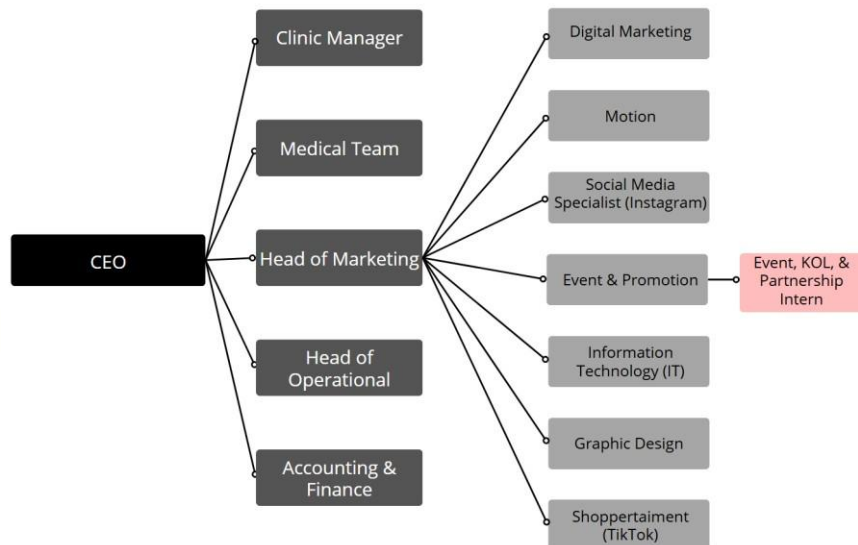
CEO

Clinic Manager

Medical Team

Head of Marketing

Head of Operational

Accounting & Finance

Digital Marketing

Motion

Social Media Specialist (Instagram)

Event & Promotion

Event, KOL, & Partnership Intern

Information Technology (IT)

Graphic Design

Shoppertaiment (TikTok)